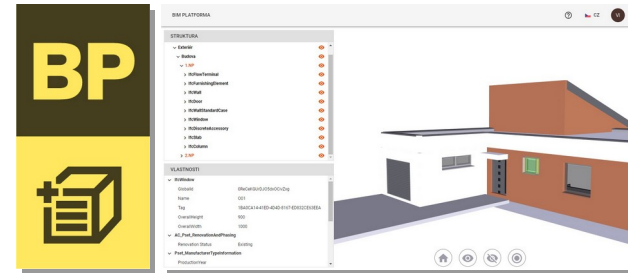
BP

BIM PLATFORMA

CZ

VI

STRUKTURA

Exteriér

Budova

1.NP

IfcFlowTerminal

IfcFurnishingElement

IfcWall

IfcDoor

IfcWallStandardCase

IfcWindow

IfcDiscreteAccessory

IfcSlab

IfcColumn

2.NP

VLASTNOSTI

IfcWindow

GlobalId 0ReCaHScIGJ05dvOCvZbg

Name O01

Tag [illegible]

OverallHeight 500

OverallWidth 1000

AC_Pset_RenovationAndPhasing

Renovation Status Existing

Pset_ManufacturerTypeInformation

ProductionYear